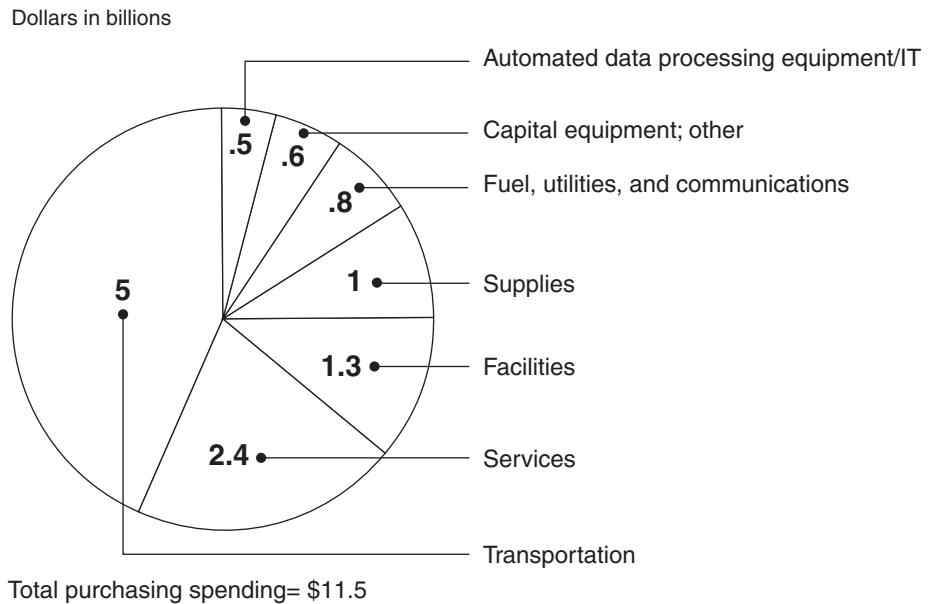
Dollars in billions

.5
Automated data processing equipment/IT

.6
Capital equipment; other

.8
Fuel, utilities, and communications

1
Supplies

1.3
Facilities

2.4
Services

5
Transportation

Total purchasing spending= $11.5